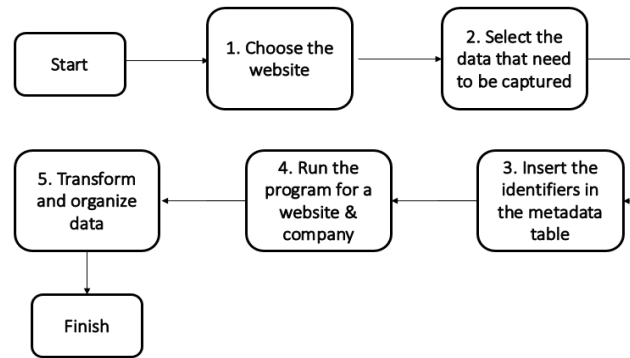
Start

1. Choose the website

2. Select the data that need to be captured

3. Insert the identifiers in the metadata table

4. Run the program for a website & company

5. Transform and organize data

Finish